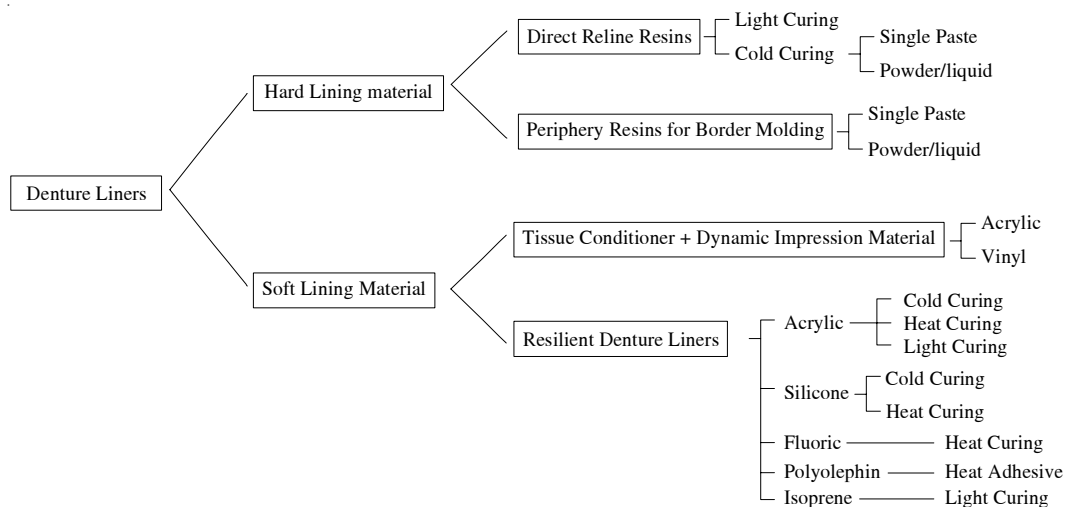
Denture Liners

Hard Lining material

Direct Reline Resins
Light Curing
Cold Curing
Single Paste
Powder/liquid

Periphery Resins for Border Molding
Single Paste
Powder/liquid

Soft Lining Material

Tissue Conditioner + Dynamic Impression Material
Acrylic
Vinyl

Resilient Denture Liners
Acrylic
Cold Curing
Heat Curing
Light Curing
Silicone
Cold Curing
Heat Curing
Fluoric
Heat Curing
Polyolephin
Heat Adhesive
Isoprene
Light Curing